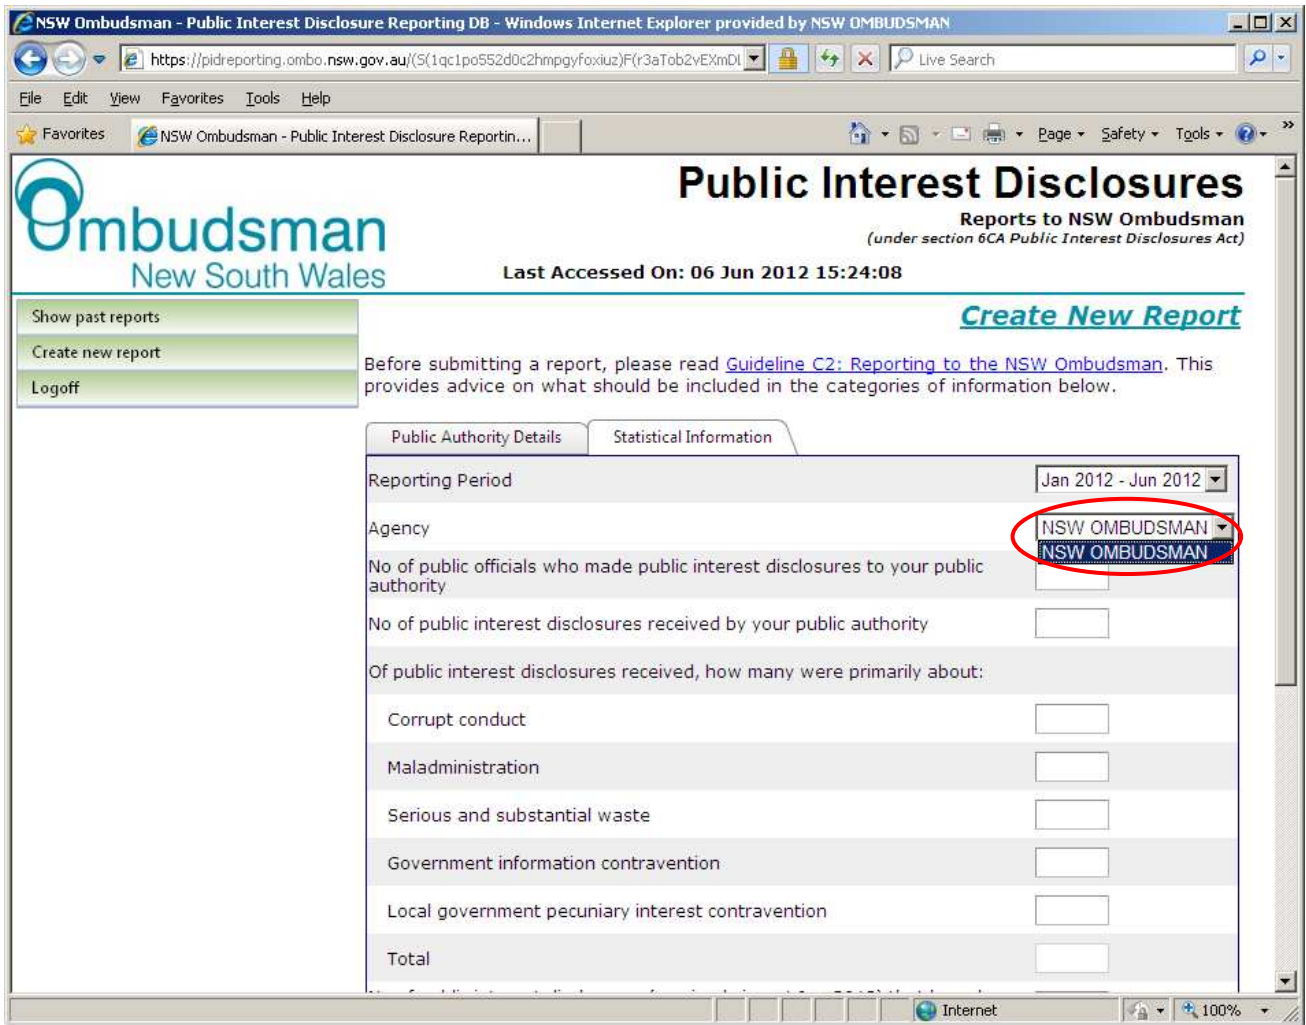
NSW Ombudsman - Public Interest Disclosure Reporting DB - Windows Internet Explorer provided by NSW OMBUDSMAN

https://pidreporting.ombo.nsw.gov.au/(S(1qc1po552d0c2hmpgyfoxiuz)F(r3aTob2vEXmDl

Live Search

File Edit View Favorites Tools Help

Favorites NSW Ombudsman - Public Interest Disclosure Reportin...

Page Safety Tools

Ombudsman New South Wales

Public Interest Disclosures

Reports to NSW Ombudsman
(under section 6CA Public Interest Disclosures Act)

Last Accessed On: 06 Jun 2012 15:24:08

Show past reports
Create new report
Logoff

Create New Report

Before submitting a report, please read Guideline C2: Reporting to the NSW Ombudsman. This provides advice on what should be included in the categories of information below.

Public Authority Details | Statistical Information

Reporting Period Jan 2012 - Jun 2012

Agency NSW OMBUDSMAN
NSW OMBUDSMAN

No of public officials who made public interest disclosures to your public authority

No of public interest disclosures received by your public authority

Of public interest disclosures received, how many were primarily about:

Corrupt conduct

Maladministration

Serious and substantial waste

Government information contravention

Local government pecuniary interest contravention

Total

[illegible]

Internet 100%